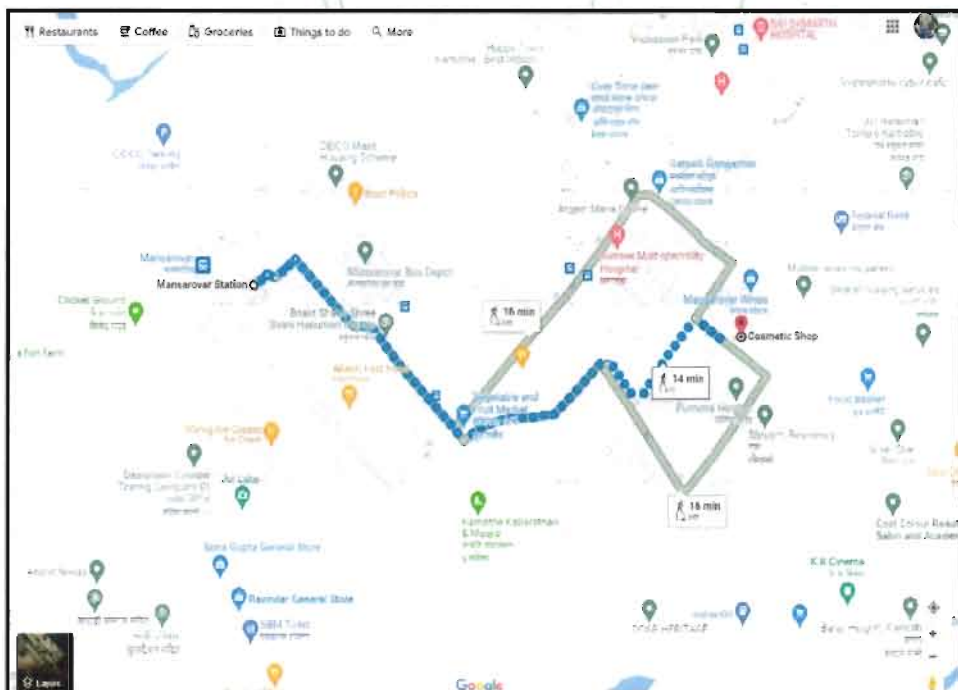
Restaurants Coffee Groceries Things to do More

Mansarovar Station

Cosmetic Shop

16 min

14 min

16 min

Mansarovar Bus Depot

Vegetable and Fruit Market

Purnima Hospital

K K Cinema

Raj Shekhar Hospital

Cricket Ground

Ravindar General Store

Sona Gupta General Store

Sai Tower

DECO Mart Housing Scheme

Brazil Police

Layers

Google